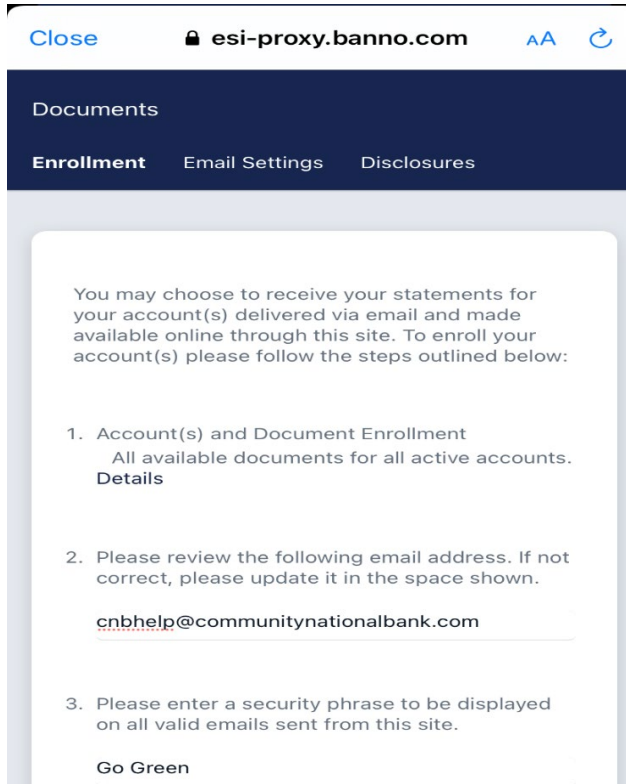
Close esi-proxy.banno.com AA

Documents

Enrollment Email Settings Disclosures

You may choose to receive your statements for your account(s) delivered via email and made available online through this site. To enroll your account(s) please follow the steps outlined below:

1. Account(s) and Document Enrollment
All available documents for all active accounts.
Details

2. Please review the following email address. If not correct, please update it in the space shown.

cnbhelp@communitynationalbank.com

3. Please enter a security phrase to be displayed on all valid emails sent from this site.

Go Green